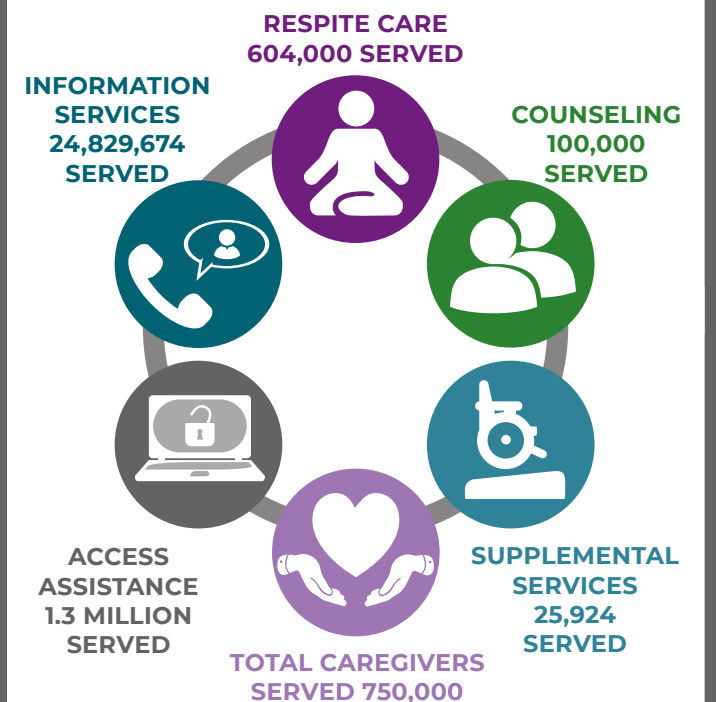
RESPITE CARE
604,000 SERVED

INFORMATION SERVICES
24,829,674 SERVED

COUNSELING
100,000 SERVED

ACCESS ASSISTANCE
1.3 MILLION SERVED

SUPPLEMENTAL SERVICES
25,924 SERVED

TOTAL CAREGIVERS SERVED 750,000